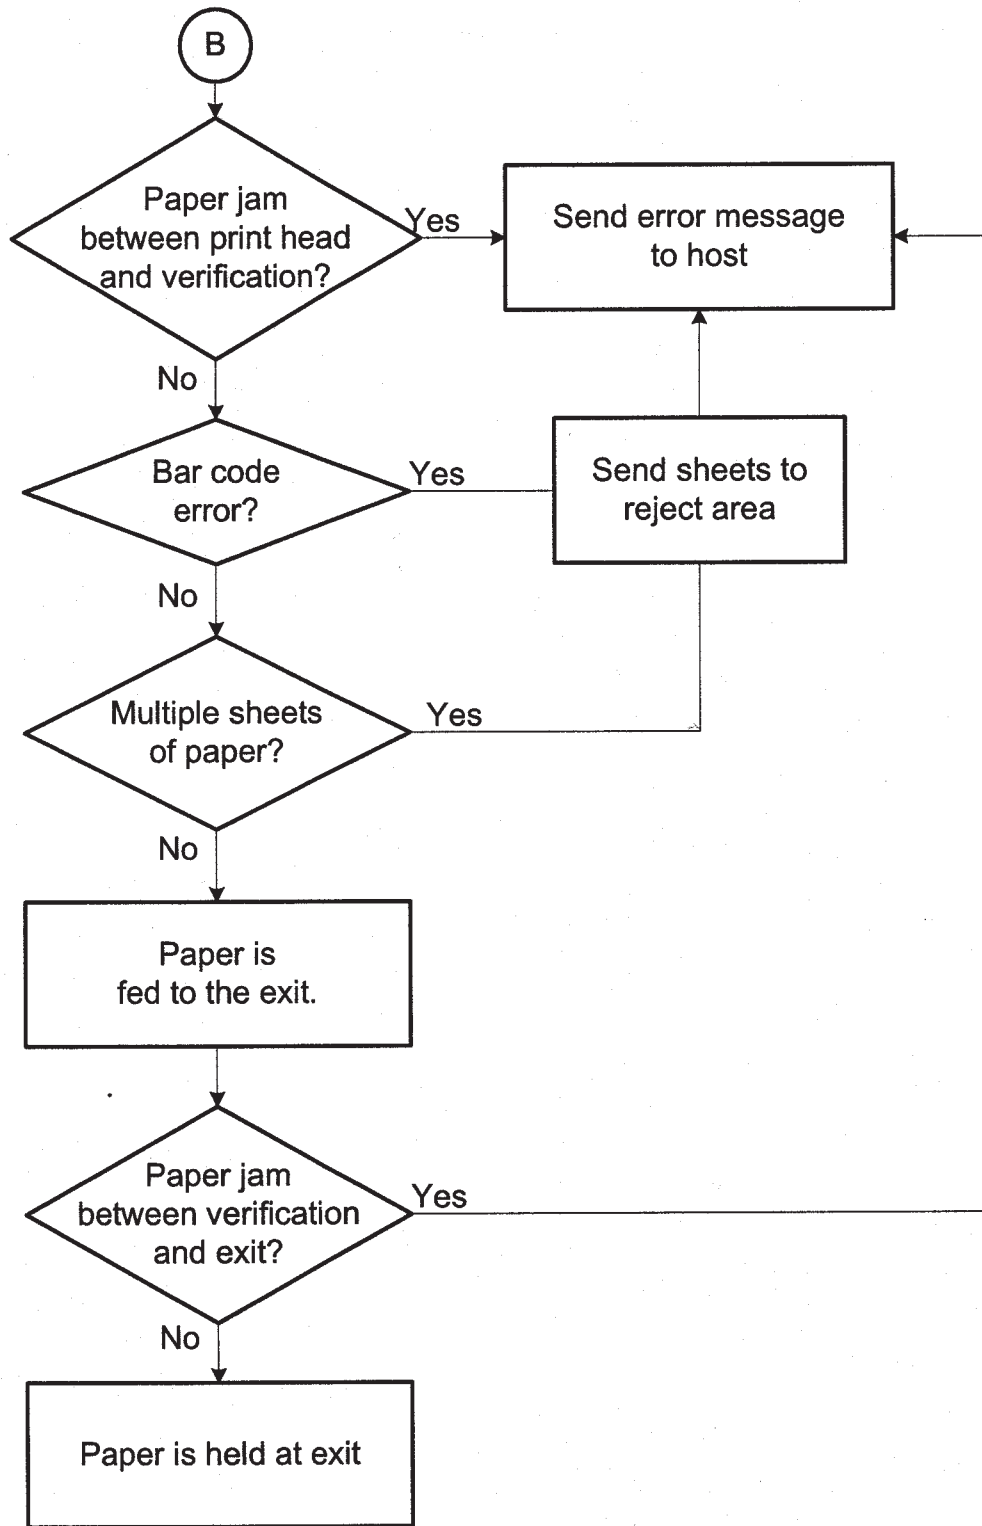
B

Paper jam between print head and verification?

Yes

Send error message to host

No

Bar code error?

Yes

Send sheets to reject area

No

Multiple sheets of paper?

Yes

No

Paper is fed to the exit.

Paper jam between verification and exit?

Yes

No

Paper is held at exit